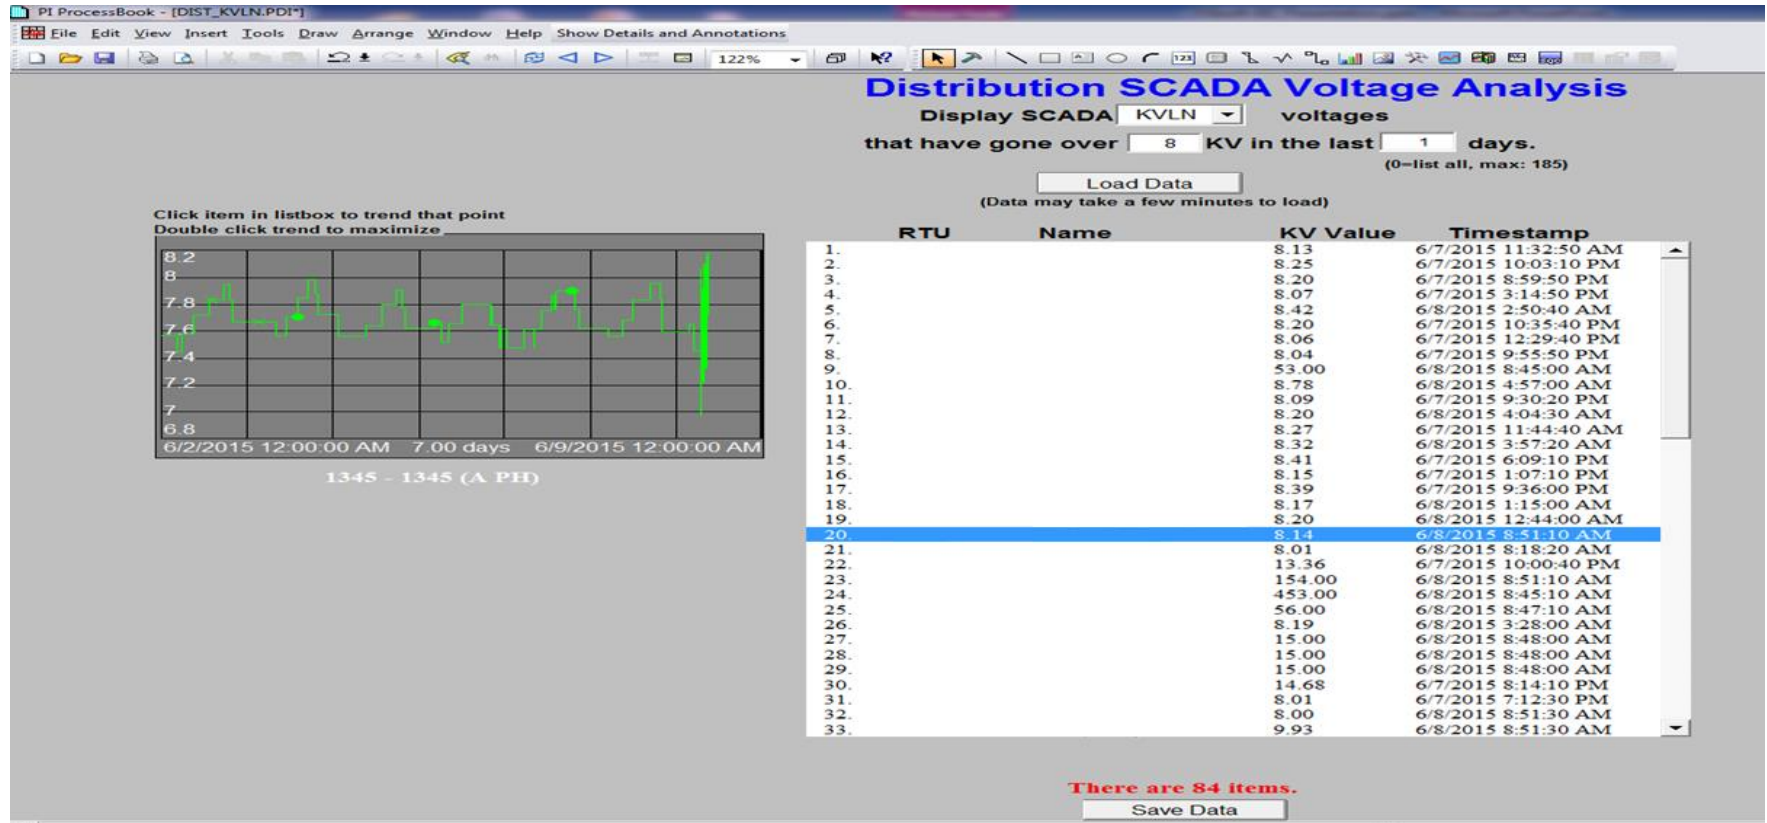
PI ProcessBook - [DIST_KVLN.PDI*]

File Edit View Insert Tools Draw Arrange Window Help Show Details and Annotations

122%

Distribution SCADA Voltage Analysis

Display SCADA KVLN voltages

that have gone over 8 KV in the last 1 days.

(0=list all, max: 185)

Load Data

(Data may take a few minutes to load)

Click item in listbox to trend that point
Double click trend to maximize

8.2
8
7.8
7.6
7.4
7.2
7
6.8
6/2/2015 12:00:00 AM 7.00 days 6/9/2015 12:00:00 AM

1345 - 1345 (A PH)

| RTU | Name | KV Value | Timestamp |
|---|---|---|---|
| 1. | | 8.13 | 6/7/2015 11:32:50 AM |
| 2. | | 8.25 | 6/7/2015 10:03:10 PM |
| 3. | | 8.20 | 6/7/2015 8:59:50 PM |
| 4. | | 8.07 | 6/7/2015 3:14:50 PM |
| 5. | | 8.42 | 6/8/2015 2:50:40 AM |
| 6. | | 8.20 | 6/7/2015 10:35:40 PM |
| 7. | | 8.06 | 6/7/2015 12:29:40 PM |
| 8. | | 8.04 | 6/7/2015 9:55:50 PM |
| 9. | | 53.00 | 6/8/2015 8:45:00 AM |
| 10. | | 8.78 | 6/8/2015 4:57:00 AM |
| 11. | | 8.09 | 6/7/2015 9:30:20 PM |
| 12. | | 8.20 | 6/8/2015 4:04:30 AM |
| 13. | | 8.27 | 6/7/2015 11:44:40 AM |
| 14. | | 8.32 | 6/8/2015 3:57:20 AM |
| 15. | | 8.41 | 6/7/2015 6:09:10 PM |
| 16. | | 8.15 | 6/7/2015 1:07:10 PM |
| 17. | | 8.39 | 6/7/2015 9:36:00 PM |
| 18. | | 8.17 | 6/8/2015 1:15:00 AM |
| 19. | | 8.20 | 6/8/2015 12:44:00 AM |
| 20. | | 8.14 | 6/8/2015 8:51:10 AM |
| 21. | | 8.01 | 6/8/2015 8:18:20 AM |
| 22. | | 13.36 | 6/7/2015 10:00:40 PM |
| 23. | | 154.00 | 6/8/2015 8:51:10 AM |
| 24. | | 453.00 | 6/8/2015 8:45:10 AM |
| 25. | | 56.00 | 6/8/2015 8:47:10 AM |
| 26. | | 8.19 | 6/8/2015 3:28:00 AM |
| 27. | | 15.00 | 6/8/2015 8:48:00 AM |
| 28. | | 15.00 | 6/8/2015 8:48:00 AM |
| 29. | | 15.00 | 6/8/2015 8:48:00 AM |
| 30. | | 14.68 | 6/7/2015 8:14:10 PM |
| 31. | | 8.01 | 6/7/2015 7:12:30 PM |
| 32. | | 8.00 | 6/8/2015 8:51:30 AM |
| 33. | | 9.93 | 6/8/2015 8:51:30 AM |

There are 84 items.

Save Data